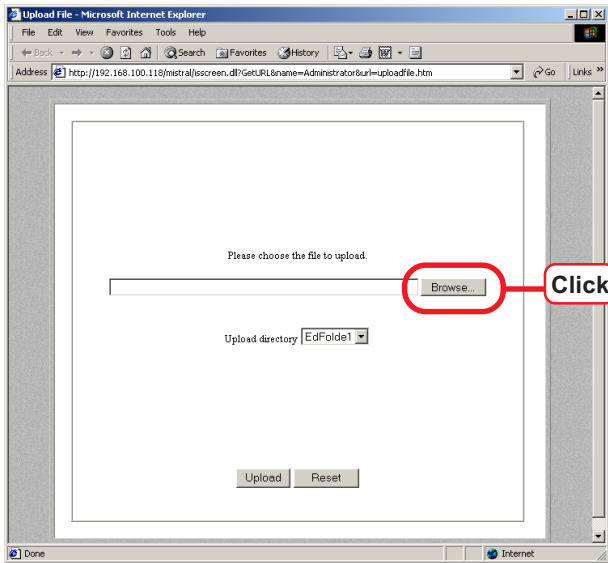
Upload File - Microsoft Internet Explorer

File Edit View Favorites Tools Help

Back Search Favorites History

Address http://192.168.100.118/mistral/isscreen.dll?GetURL&name=Administrator&url=uploadfile.htm Go Links »

Please choose the file to upload.

Browse...

Click

Upload directory EdFolde1

Upload Reset

Done Internet